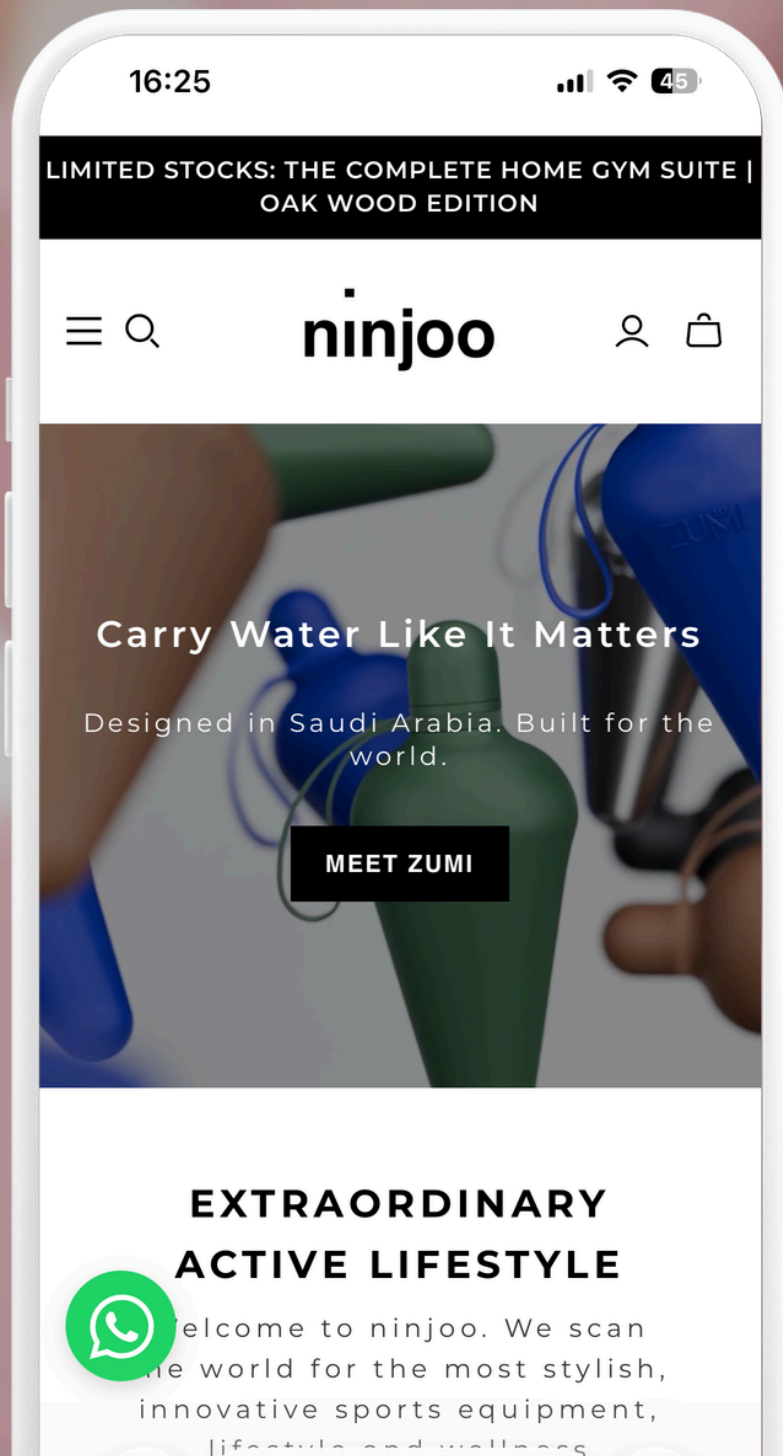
16:25

45

LIMITED STOCKS: THE COMPLETE HOME GYM SUITE | OAK WOOD EDITION

ninjoo

ZUMI

Carry Water Like It Matters

Designed in Saudi Arabia. Built for the world.

MEET ZUMI

EXTRAORDINARY ACTIVE LIFESTYLE

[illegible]elcome to ninjoo. We scan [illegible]e world for the most stylish, innovative sports equipment, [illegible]